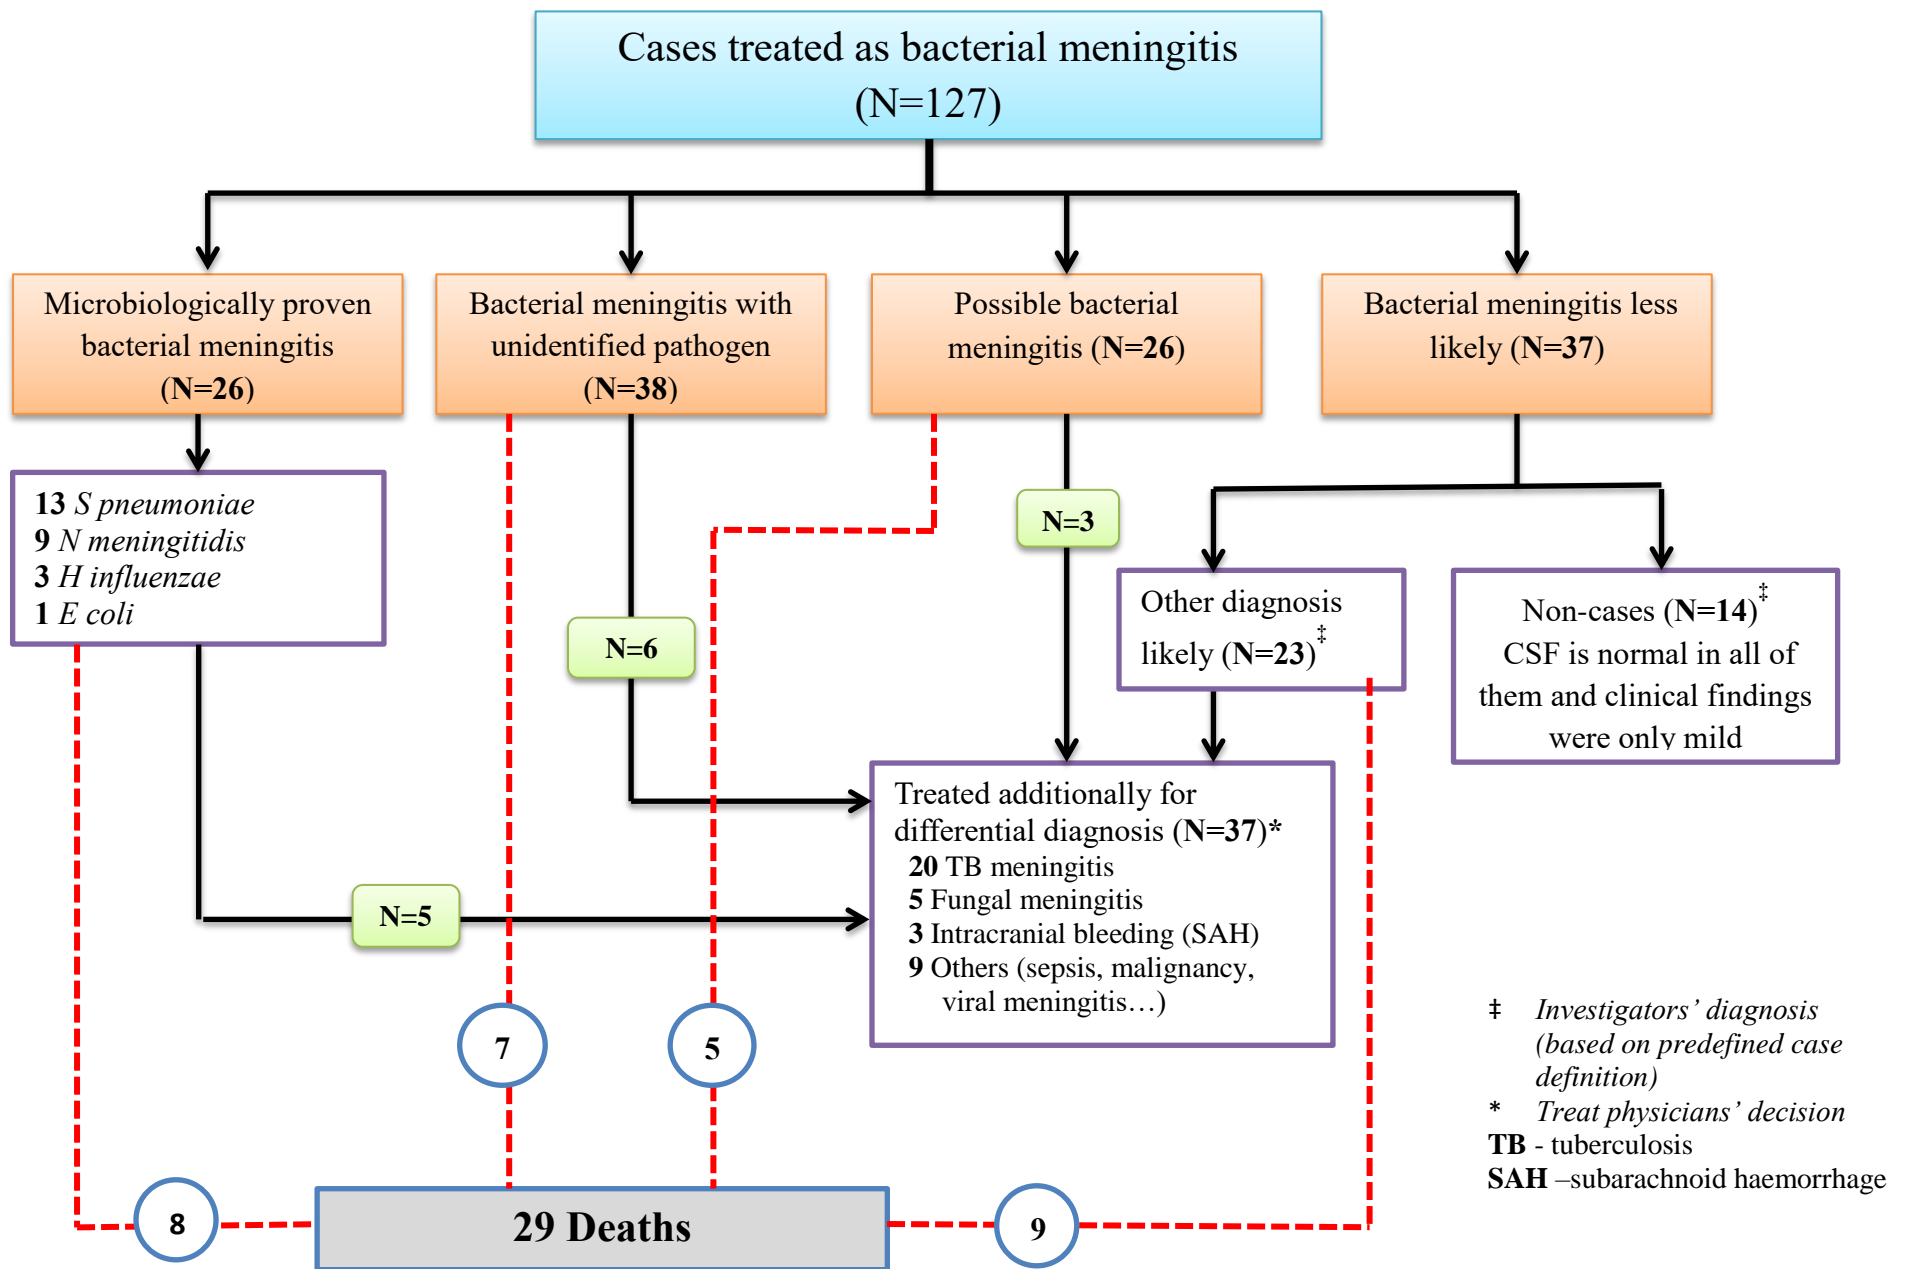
Cases treated as bacterial meningitis (N=127)

Microbiologically proven bacterial meningitis (N=26)

Bacterial meningitis with unidentified pathogen (N=38)

Possible bacterial meningitis (N=26)

Bacterial meningitis less likely (N=37)

13 *S pneumoniae*
9 *N meningitidis*
3 *H influenzae*
1 *E coli*

N=3

Other diagnosis likely (N=23)‡

Non-cases (N=14)‡
CSF is normal in all of them and clinical findings were only mild

N=6

Treated additionally for differential diagnosis (N=37)*
20 TB meningitis
5 Fungal meningitis
3 Intracranial bleeding (SAH)
9 Others (sepsis, malignancy, viral meningitis…)

N=5

7

5

‡ *Investigators' diagnosis (based on predefined case definition)*
* *Treat physicians' decision*
TB - tuberculosis
SAH –subarachnoid haemorrhage

8

29 Deaths

9